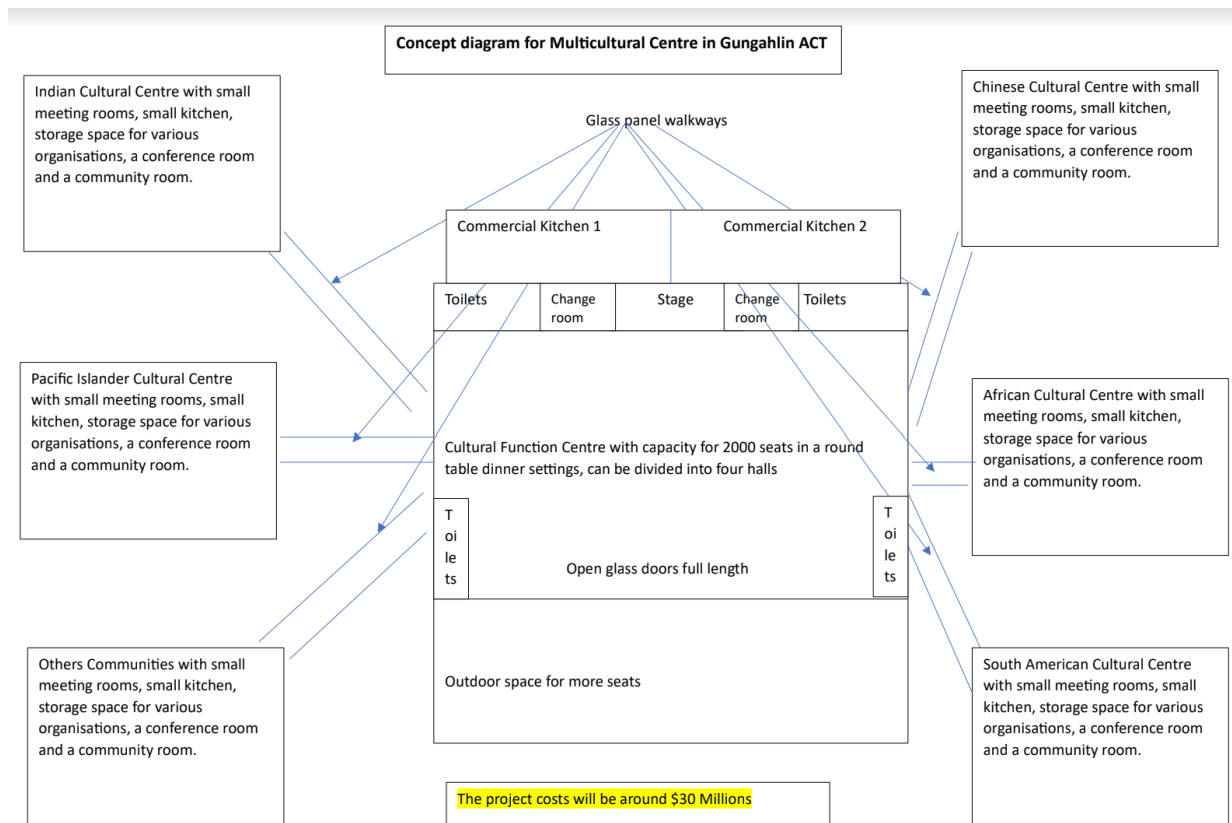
Concept diagram for Multicultural Centre in Gungahlin ACT

Indian Cultural Centre with small meeting rooms, small kitchen, storage space for various organisations, a conference room and a community room.

Glass panel walkways

Chinese Cultural Centre with small meeting rooms, small kitchen, storage space for various organisations, a conference room and a community room.

Commercial Kitchen 1

Commercial Kitchen 2

Toilets

Change room

Stage

Change room

Toilets

Pacific Islander Cultural Centre with small meeting rooms, small kitchen, storage space for various organisations, a conference room and a community room.

Cultural Function Centre with capacity for 2000 seats in a round table dinner settings, can be divided into four halls

African Cultural Centre with small meeting rooms, small kitchen, storage space for various organisations, a conference room and a community room.

T oi le ts

Open glass doors full length

T oi le ts

Others Communities with small meeting rooms, small kitchen, storage space for various organisations, a conference room and a community room.

Outdoor space for more seats

South American Cultural Centre with small meeting rooms, small kitchen, storage space for various organisations, a conference room and a community room.

The project costs will be around $30 Millions